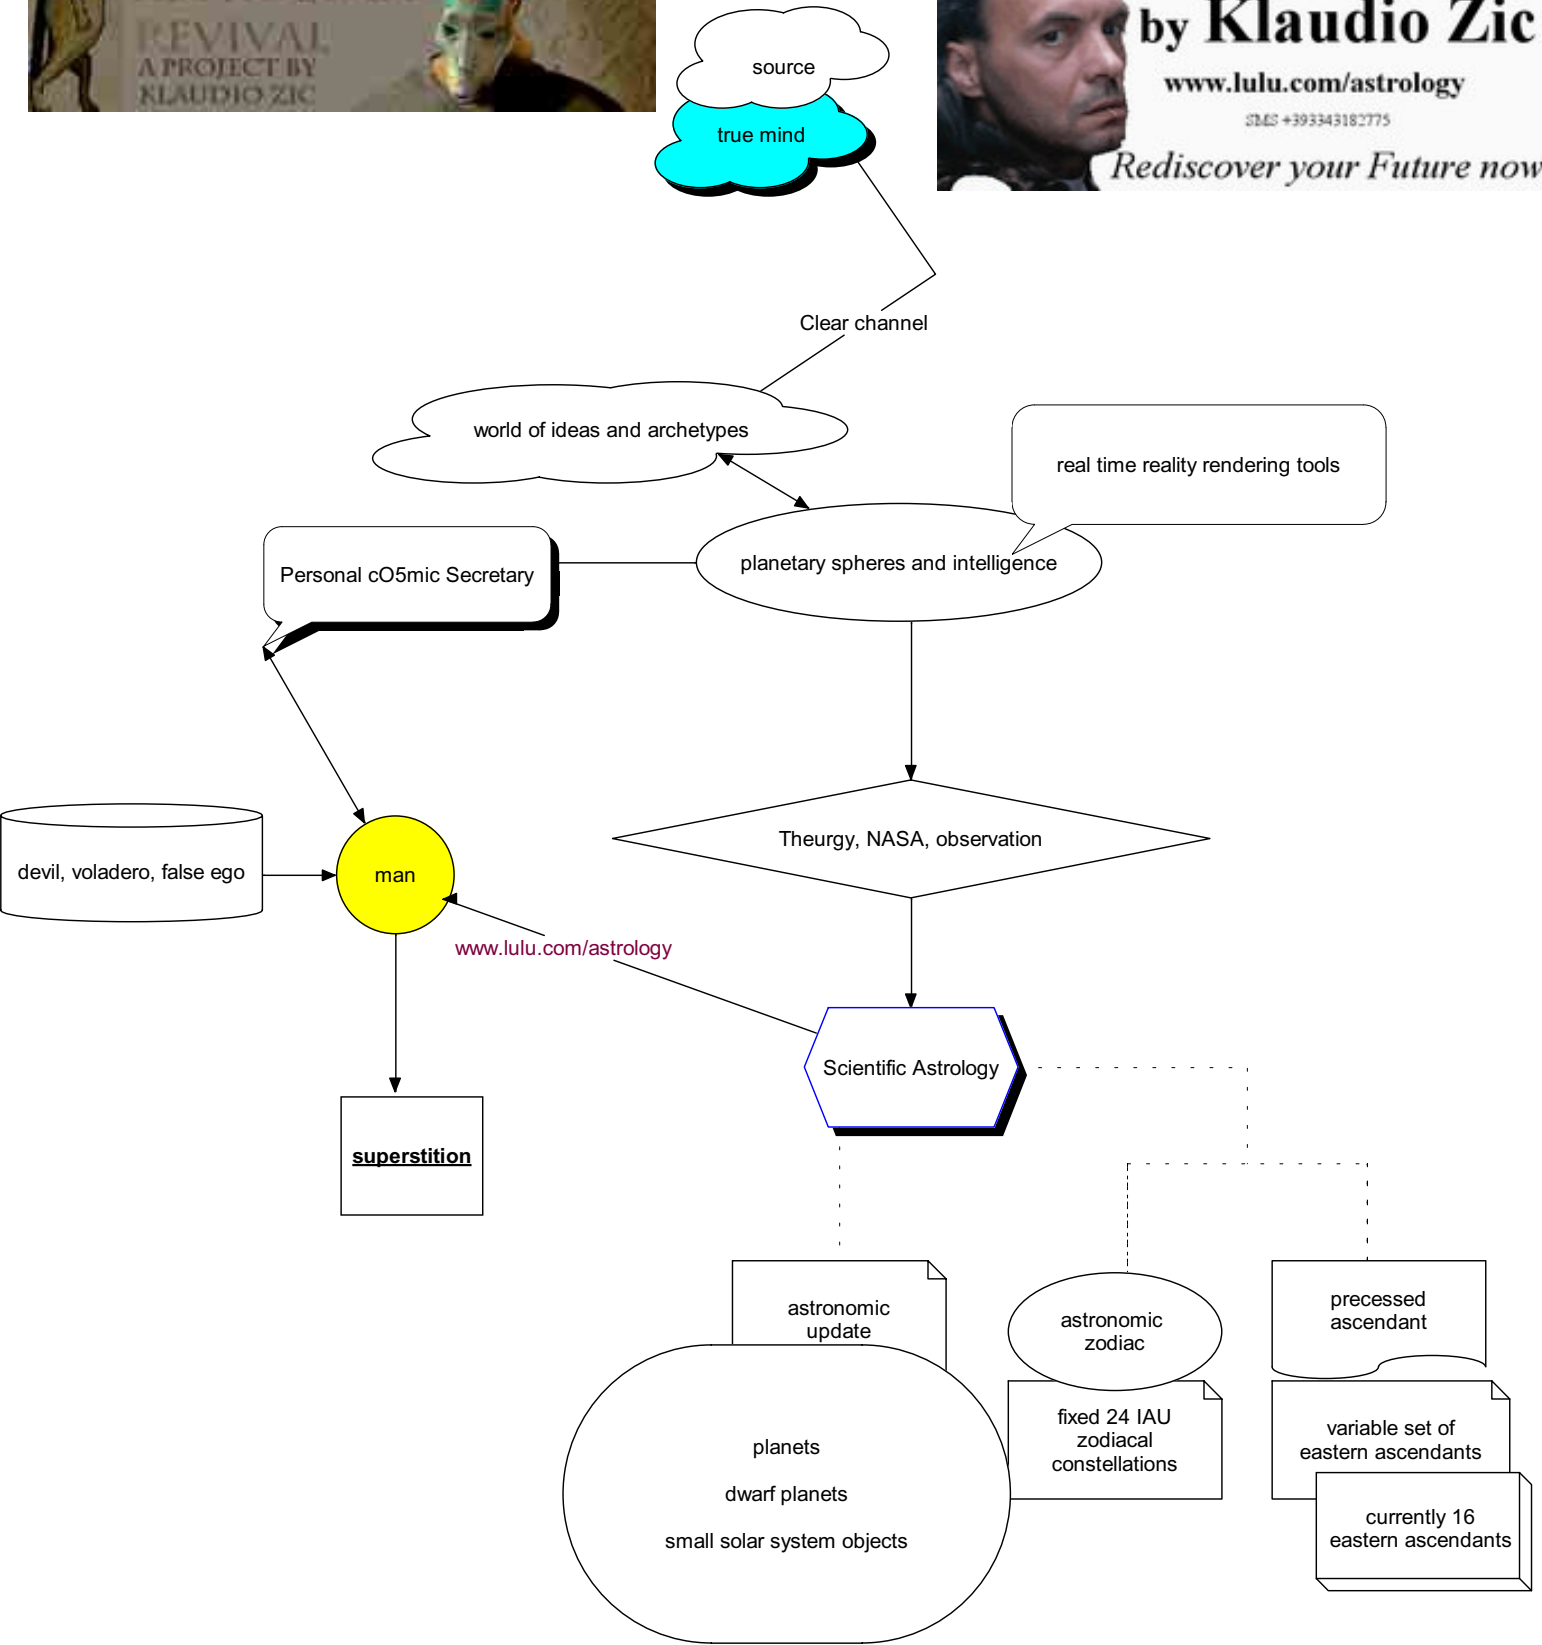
REVIVAL
A PROJECT BY
KLAUDIO ZIC

source

true mind

by Klaudio Zic
www.lulu.com/astrology
SMS +393343182775
Rediscover your Future now

Clear channel

world of ideas and archetypes

real time reality rendering tools

Personal cO5mic Secretary

planetary spheres and intelligence

Theurgy, NASA, observation

devil, voladero, false ego

man

www.lulu.com/astrology

Scientific Astrology

superstition

astronomic update

planets

dwarf planets

small solar system objects

astronomic zodiac

fixed 24 IAU zodiacal constellations

precessed ascendant

variable set of eastern ascendants

currently 16 eastern ascendants